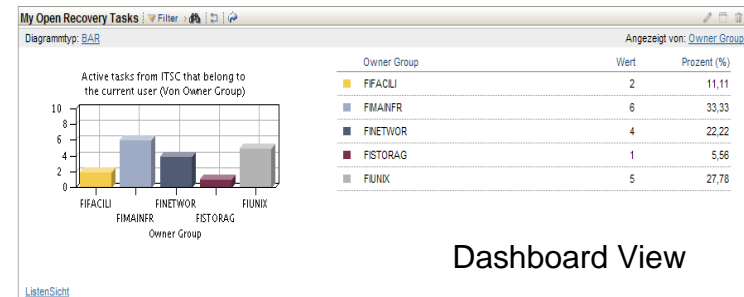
My Open Recovery Tasks | Filter

Diagrammtyp: BAR

Angezeigt von: Owner Group

Active tasks from ITSC that belong to the current user (Von Owner Group)

10
8
6
4
2
0

FIFACILI
FIMAINFR
FINETWOR
FISTORAG
FIUNIX
Owner Group

| | Owner Group | Wert | Prozent (%) |
|---|---|---|---|
| | FIFACILI | 2 | 11,11 |
| | FIMAINFR | 6 | 33,33 |
| | FINETWOR | 4 | 22,22 |
| | FISTORAG | 1 | 5,56 |
| | FIUNIX | 5 | 27,78 |

Dashboard View

ListenSicht